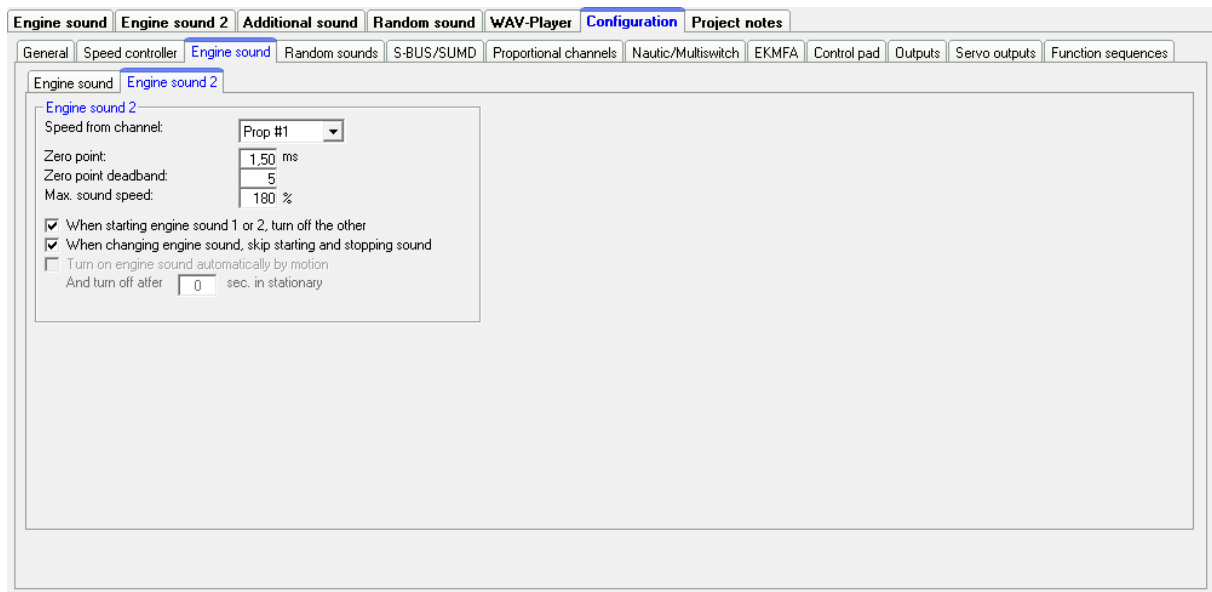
Engine sound | Engine sound 2 | Additional sound | Random sound | WAV-Player | Configuration | Project notes

General | Speed controller | Engine sound | Random sounds | S-BUS/SUMD | Proportional channels | Nautic/Multiswitch | EKMFA | Control pad | Outputs | Servo outputs | Function sequences

Engine sound | Engine sound 2

Engine sound 2
Speed from channel: Prop #1
Zero point: 1,50 ms
Zero point deadband: 5
Max. sound speed: 180 %

When starting engine sound 1 or 2, turn off the other
When changing engine sound, skip starting and stopping sound
Turn on engine sound automatically by motion
And turn off atfer 0 sec. in stationary